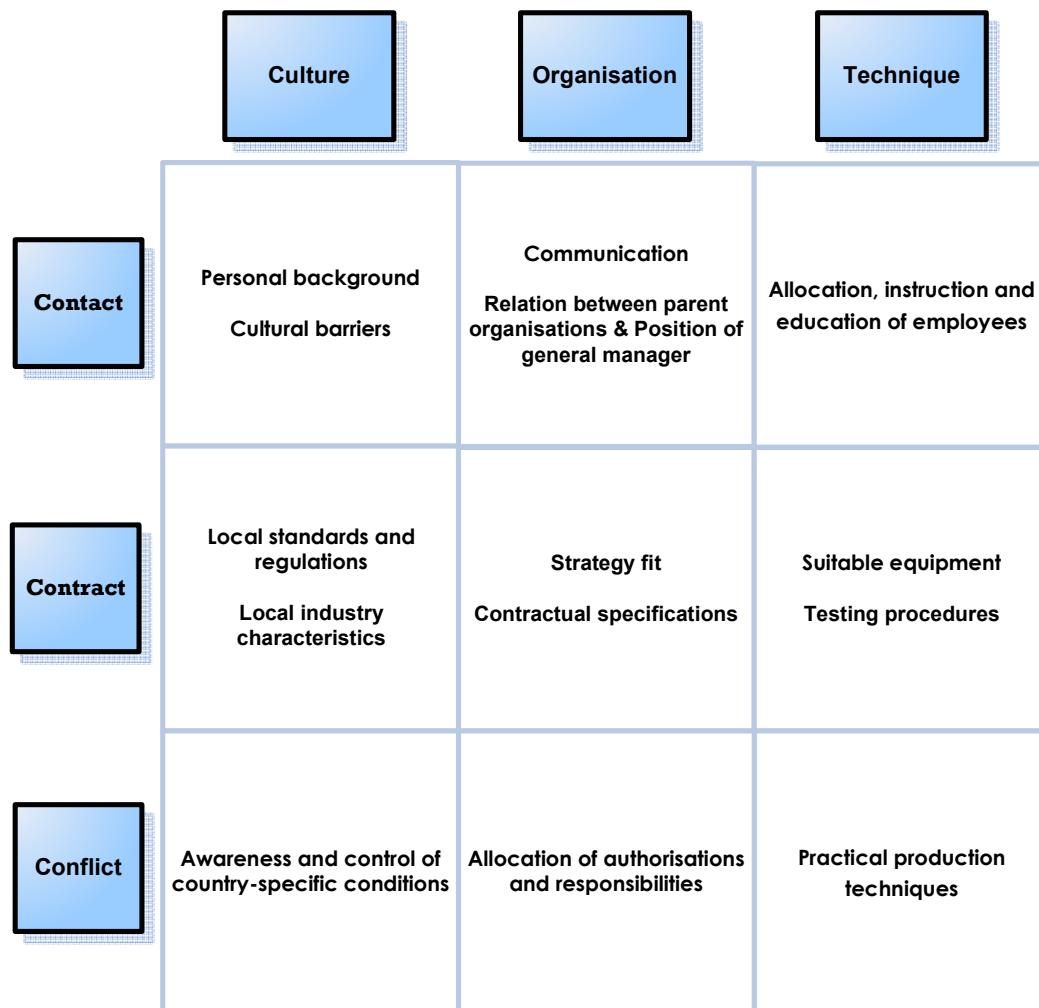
| | Culture | Organisation | Technique |
|---|---|---|---|
| Contact | Personal background<br><br>Cultural barriers | Communication<br><br>Relation between parent organisations & Position of general manager | Allocation, instruction and education of employees |
| Contract | Local standards and regulations<br><br>Local industry characteristics | Strategy fit<br><br>Contractual specifications | Suitable equipment<br><br>Testing procedures |
| Conflict | Awareness and control of country-specific conditions | Allocation of authorisations and responsibilities | Practical production techniques |